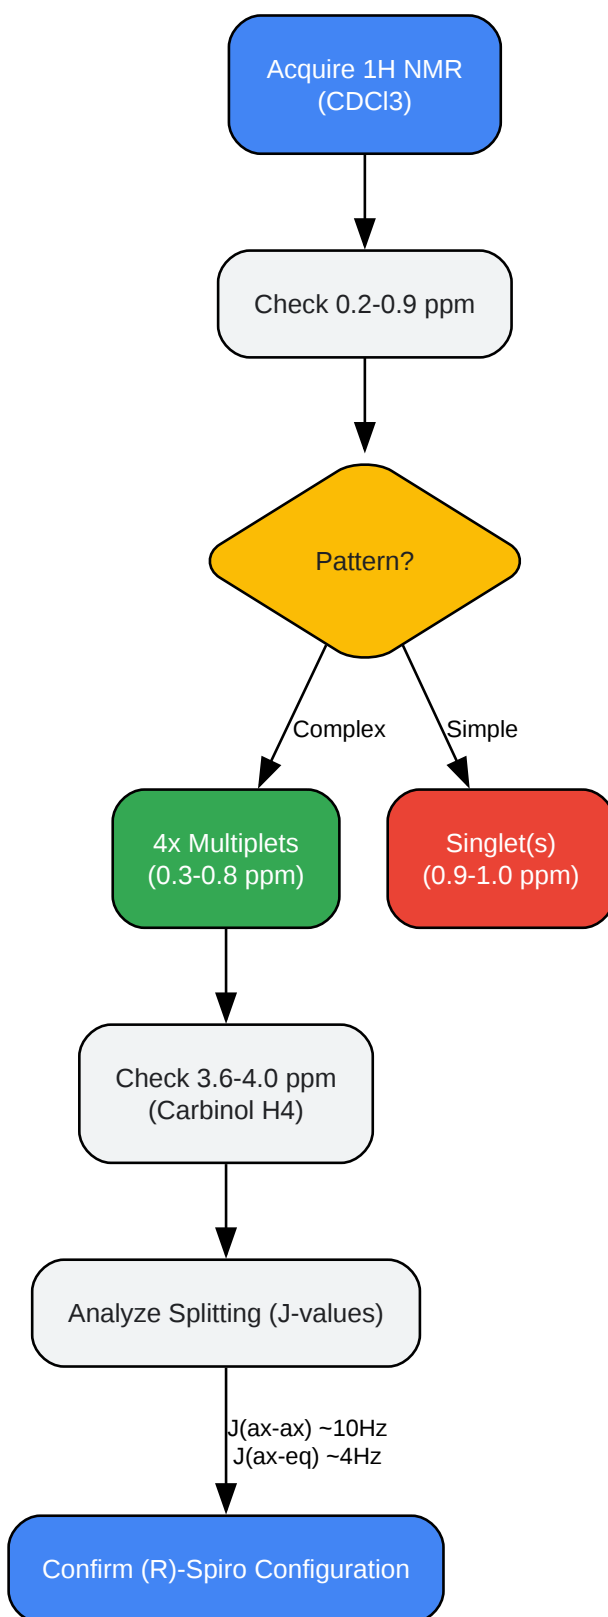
Acquire 1H NMR (CDCl3)

Check 0.2-0.9 ppm

Pattern?

Complex

Simple

4x Multiplets (0.3-0.8 ppm)

Singlet(s) (0.9-1.0 ppm)

Check 3.6-4.0 ppm (Carbinol H4)

Analyze Splitting (J-values)

J(ax-ax) ~10Hz
J(ax-eq) ~4Hz

Confirm (R)-Spiro Configuration